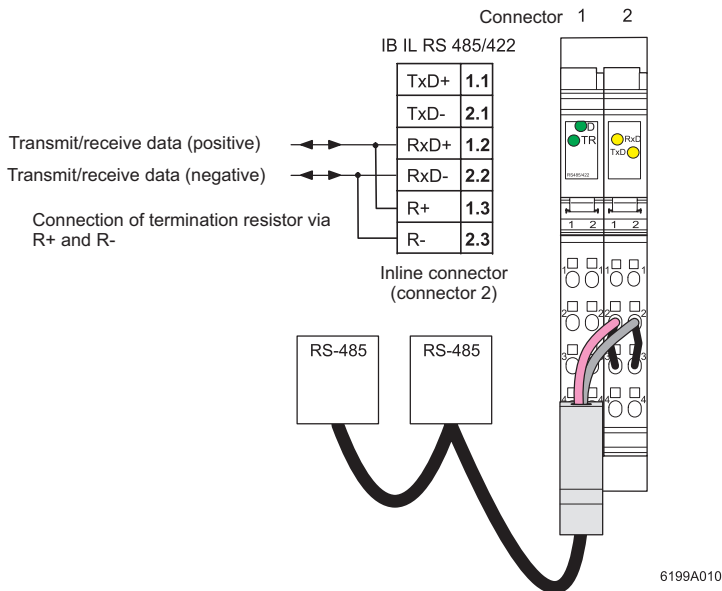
Connector 1 2

IB IL RS 485/422

| TxD+ | 1.1 |
|---|---|
| TxD- | 2.1 |
| RxD+ | 1.2 |
| RxD- | 2.2 |
| R+ | 1.3 |
| R- | 2.3 |

Transmit/receive data (positive)

Transmit/receive data (negative)

Connection of termination resistor via R+ and R-

Inline connector (connector 2)

D
TR
RS485/422

RxD
TxD

1 2 1 2

1 1 1 1
2 2 2 2
3 3 3 3
4 4 4 4

RS-485

RS-485

6199A010